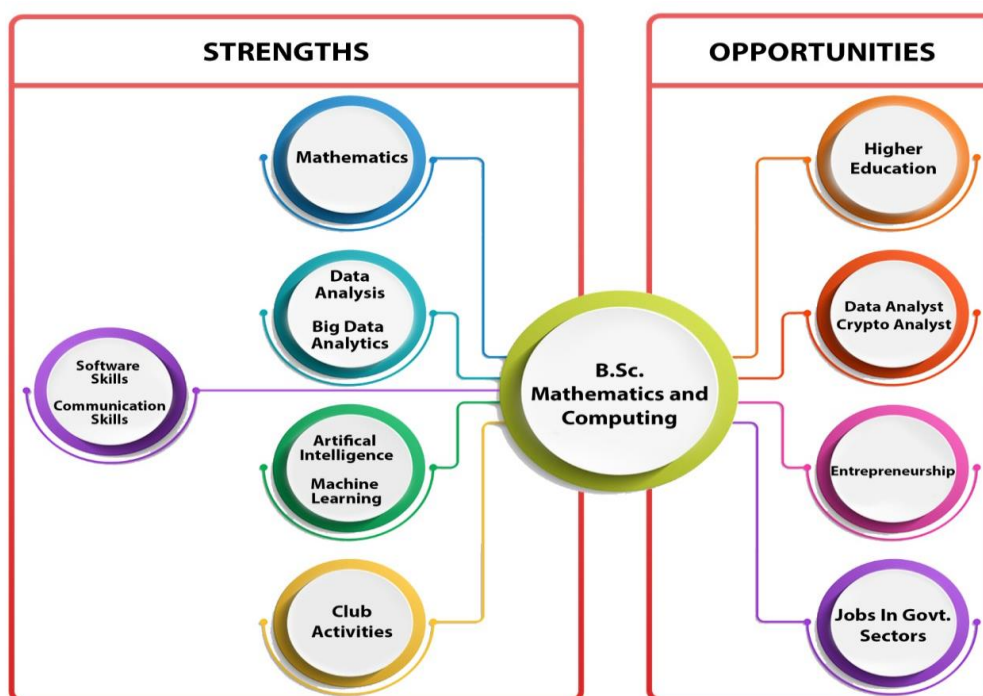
STRENGTHS

Mathematics

Data Analysis

Big Data Analytics

Software Skills

Communication Skills

Artifical Intelligence

Machine Learning

Club Activities

B.Sc. Mathematics and Computing

OPPORTUNITIES

Higher Education

Data Analyst Crypto Analyst

Entrepreneurship

Jobs In Govt. Sectors